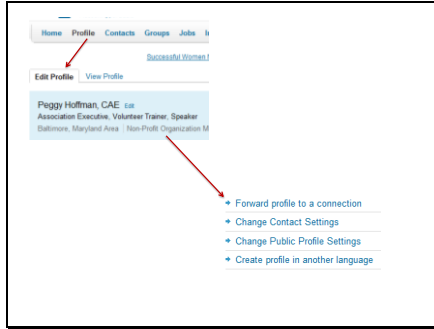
Home Profile Contacts Groups Jobs I

Successful Women f

Edit Profile View Profile

Peggy Hoffman, CAE Edit
Association Executive, Volunteer Trainer, Speaker
Baltimore, Maryland Area | Non-Profit Organization M

Forward profile to a connection
Change Contact Settings
Change Public Profile Settings
Create profile in another language